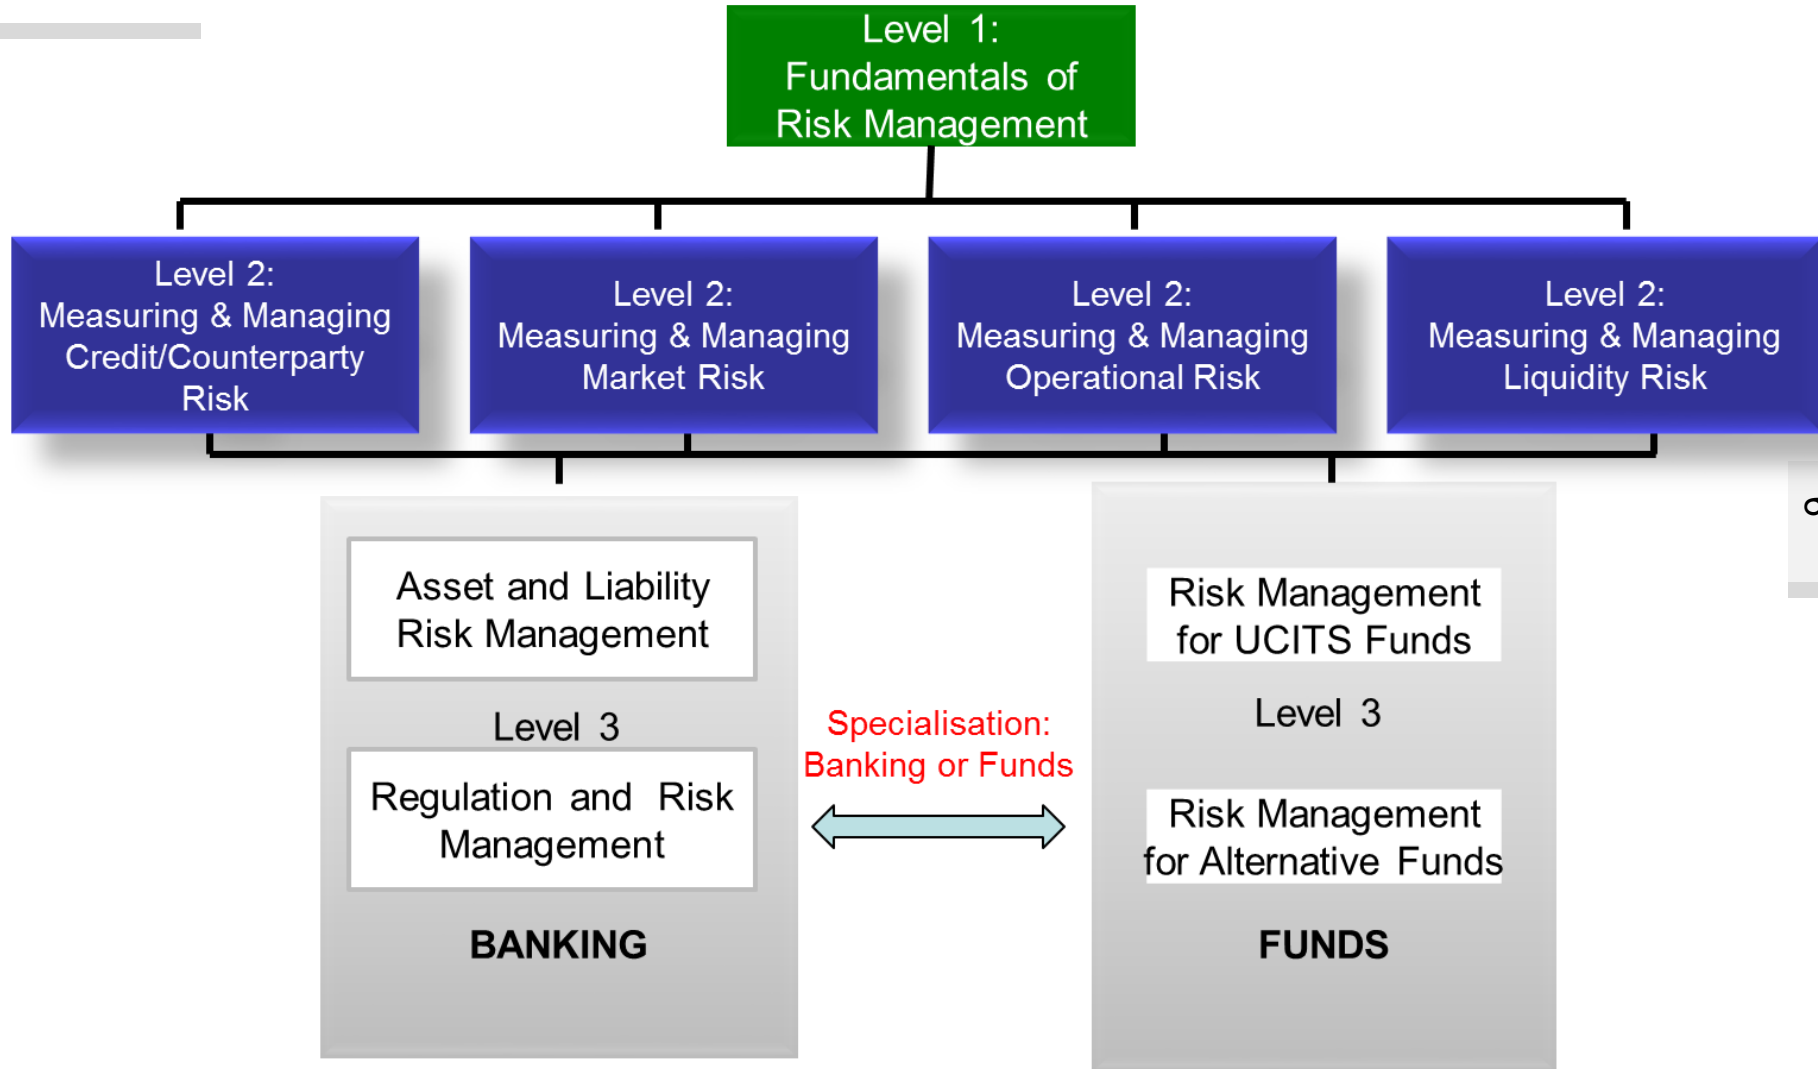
Level 1:
Fundamentals of
Risk Management

Level 2:
Measuring & Managing
Credit/Counterparty
Risk

Level 2:
Measuring & Managing
Market Risk

Level 2:
Measuring & Managing
Operational Risk

Level 2:
Measuring & Managing
Liquidity Risk

Asset and Liability
Risk Management

Level 3

Regulation and Risk
Management

BANKING

Specialisation:
Banking or Funds

Risk Management
for UCITS Funds

Level 3

Risk Management
for Alternative Funds

FUNDS